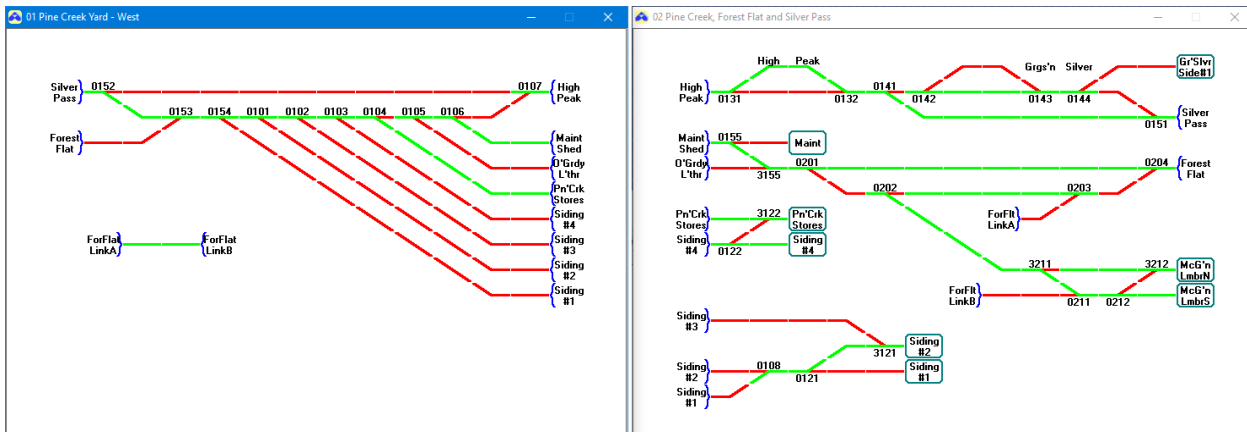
01 Pine Creek Yard - West

Silver Pass
0152
0107
High Peak
0153 0154 0101 0102 0103 0104 0105 0106
Forest Flat
Maint Shed
O'Grdy L'thr
Pn'Crk Stores
Siding #4
Siding #3
Siding #2
Siding #1
ForFlat LinkA
ForFlat LinkB

02 Pine Creek, Forest Flat and Silver Pass

High Peak
High
Peak
0131
0132
0141
0142
Grgs'n
Silver
0143
0144
Gr'Slvr Side#1
0151
Silver Pass
Maint Shed
0155
Maint
O'Grdy L'thr
3155
0201
0204
Forest Flat
0202
0203
ForFlt LinkA
Pn'Crk Stores
3122
Pn'Crk Stores
Siding #4
0122
Siding #4
3211
3212
McG'n LmbrN
ForFlt LinkB
0211
0212
McG'n LmbrS
Siding #3
3121
Siding #2
Siding #2
0108
0121
Siding #1
Siding #1